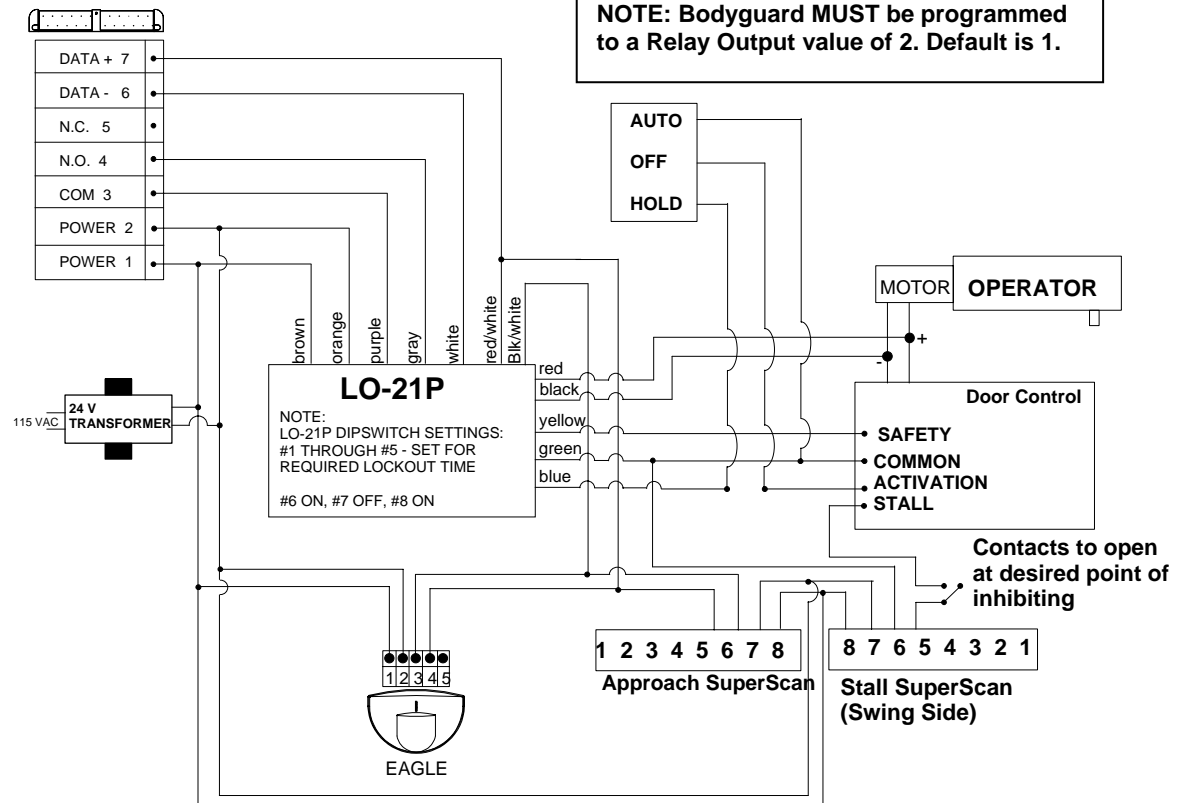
NOTE: Bodyguard MUST be programmed to a Relay Output value of 2. Default is 1.

DATA + 7
DATA - 6
N.C. 5
N.O. 4
COM 3
POWER 2
POWER 1

AUTO
OFF
HOLD

MOTOR
OPERATOR

brown
orange
purple
gray
white
red/white
Blk/white

+
-

LO-21P
NOTE:
LO-21P DIPSWITCH SETTINGS:
#1 THROUGH #5 - SET FOR REQUIRED LOCKOUT TIME

#6 ON, #7 OFF, #8 ON

red
black
yellow
green
blue

24 V
TRANSFORMER
115 VAC

Door Control
SAFETY
COMMON
ACTIVATION
STALL

Contacts to open at desired point of inhibiting

1 2 3 4 5

1 2 3 4 5 6 7 8
Approach SuperScan

8 7 6 5 4 3 2 1
Stall SuperScan
(Swing Side)

EAGLE